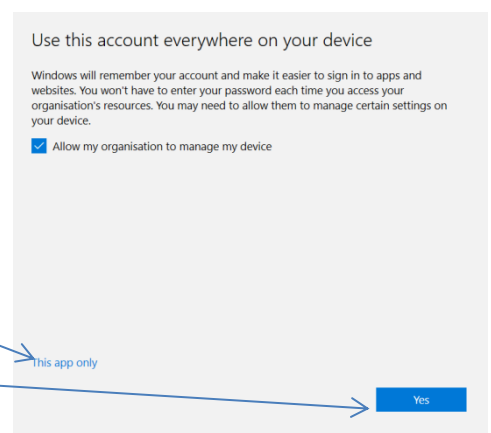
Use this account everywhere on your device

Windows will remember your account and make it easier to sign in to apps and websites. You won't have to enter your password each time you access your organisation's resources. You may need to allow them to manage certain settings on your device.

Allow my organisation to manage my device

This app only

Yes